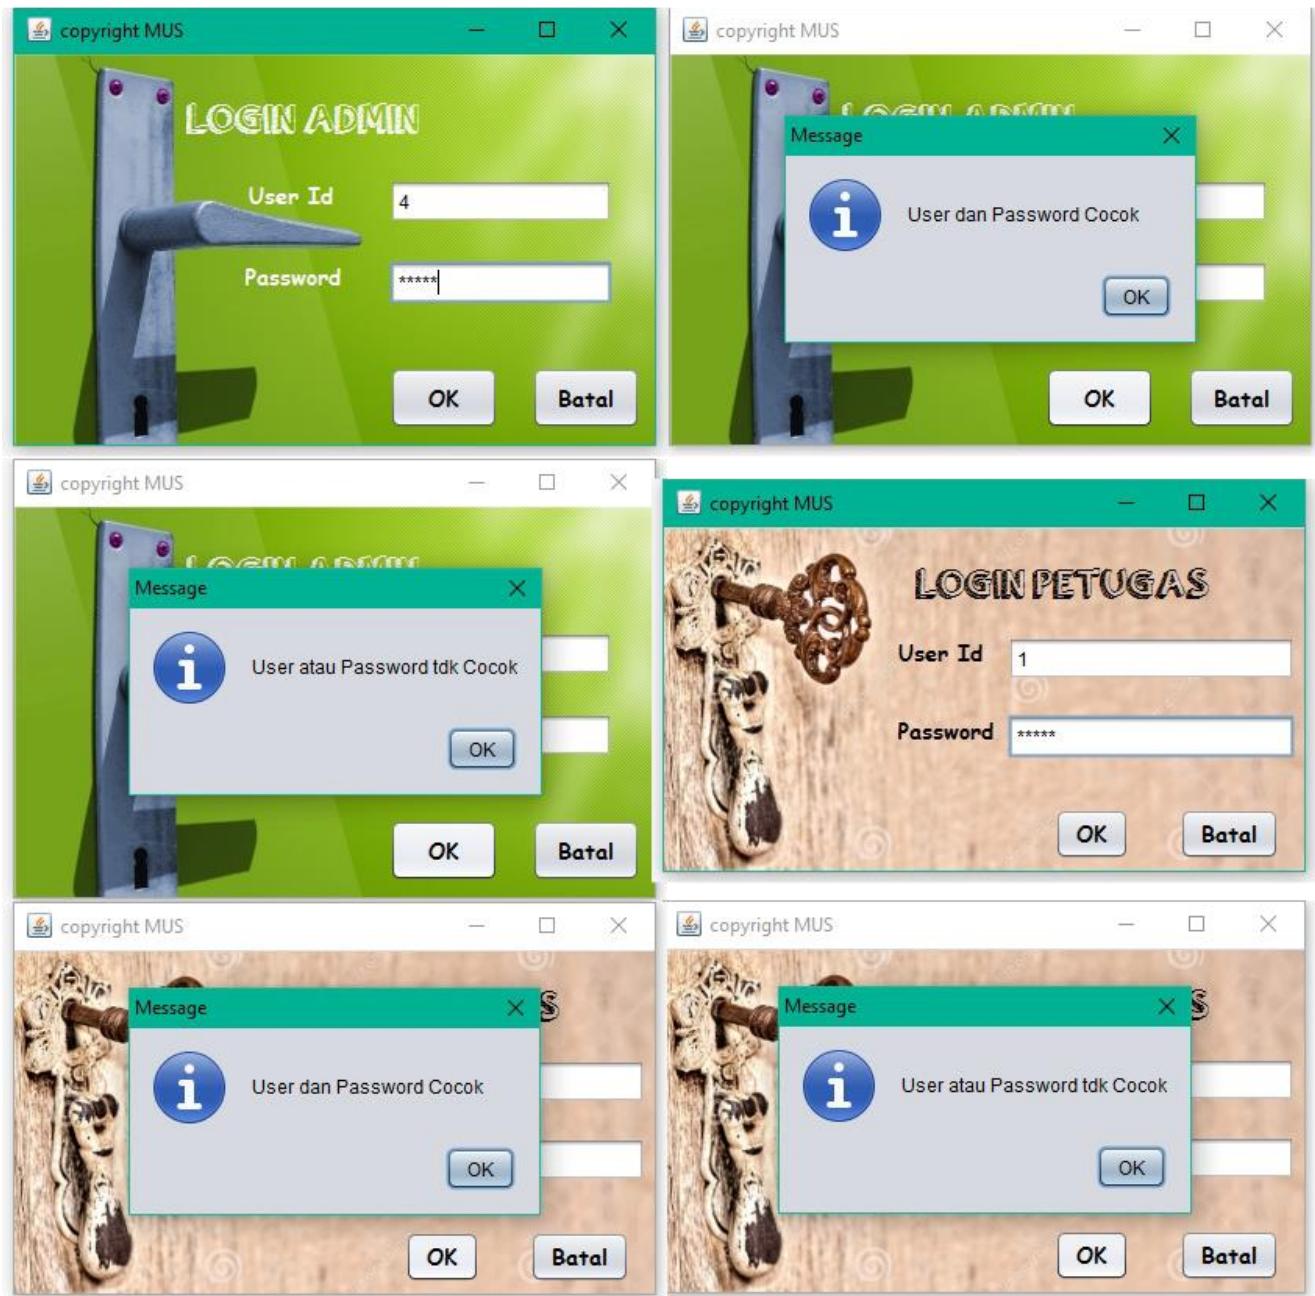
copyright MUS

LOGIN ADMIN

User Id 4

Password *****

OK Batal

copyright MUS

Message

User dan Password Cocok

OK

OK Batal

copyright MUS

Message

User atau Password tdk Cocok

OK

OK Batal

copyright MUS

LOGIN PETUGAS

User Id 1

Password *****

OK Batal

copyright MUS

Message

User dan Password Cocok

OK

OK Batal

copyright MUS

Message

User atau Password tdk Cocok

OK

OK Batal